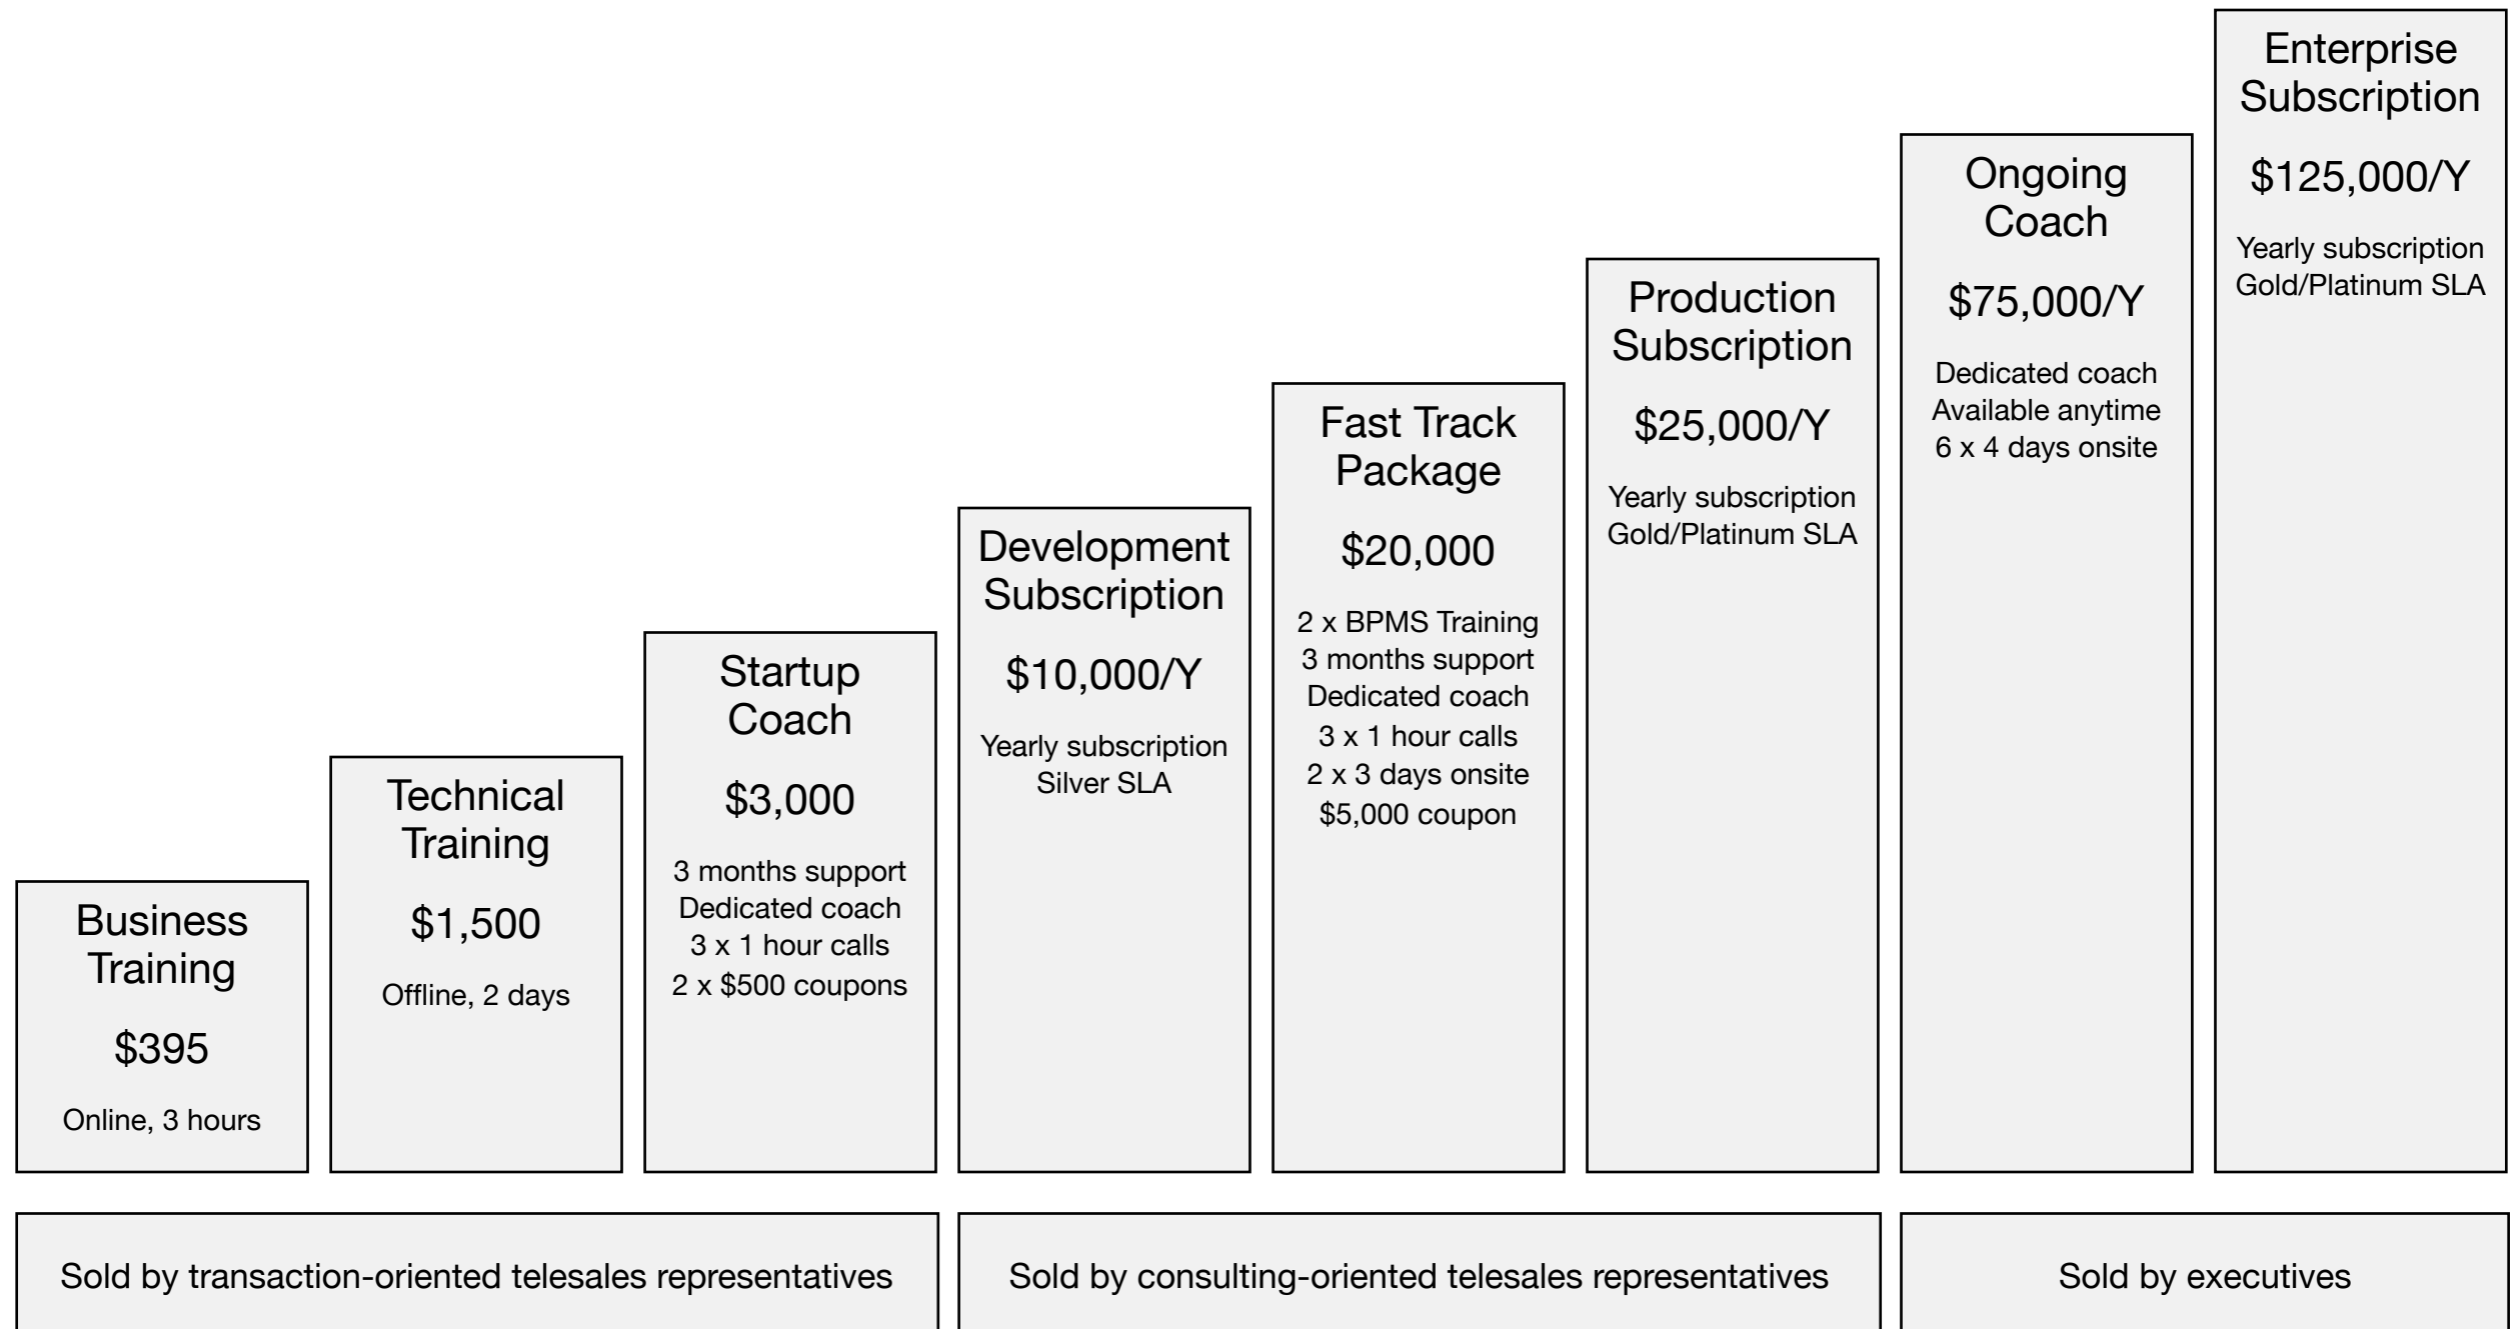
Business Training

$395

Online, 3 hours

Technical Training

$1,500

Offline, 2 days

Startup Coach

$3,000

3 months support
Dedicated coach
3 x 1 hour calls
2 x $500 coupons

Development Subscription

$10,000/Y

Yearly subscription
Silver SLA

Fast Track Package

$20,000

2 x BPMS Training
3 months support
Dedicated coach
3 x 1 hour calls
2 x 3 days onsite
$5,000 coupon

Production Subscription

$25,000/Y

Yearly subscription
Gold/Platinum SLA

Ongoing Coach

$75,000/Y

Dedicated coach
Available anytime
6 x 4 days onsite

Enterprise Subscription

$125,000/Y

Yearly subscription
Gold/Platinum SLA

Sold by transaction-oriented telesales representatives

Sold by consulting-oriented telesales representatives

Sold by executives